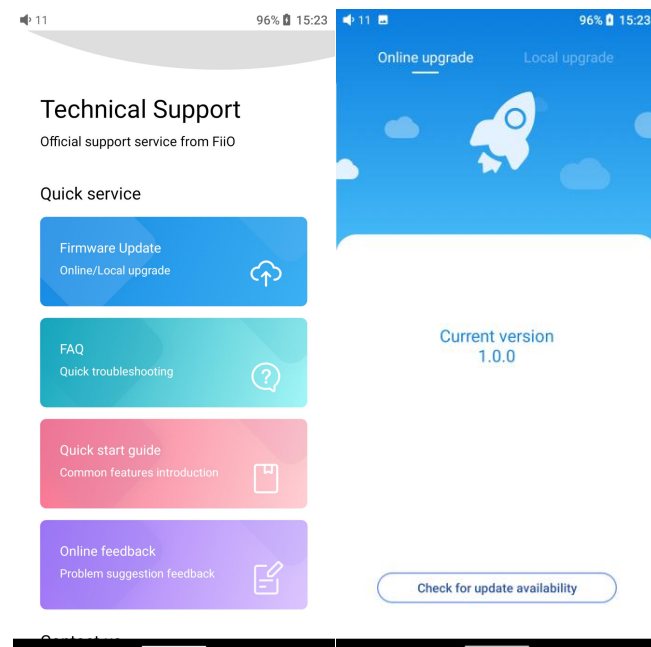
11 96% 15:23

Technical Support

Official support service from FiiO

Quick service

Firmware Update
Online/Local upgrade

FAQ
Quick troubleshooting

Quick start guide
Common features introduction

Online feedback
Problem suggestion feedback

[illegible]

11 96% 15:23

Online upgrade Local upgrade

Current version
1.0.0

Check for update availability